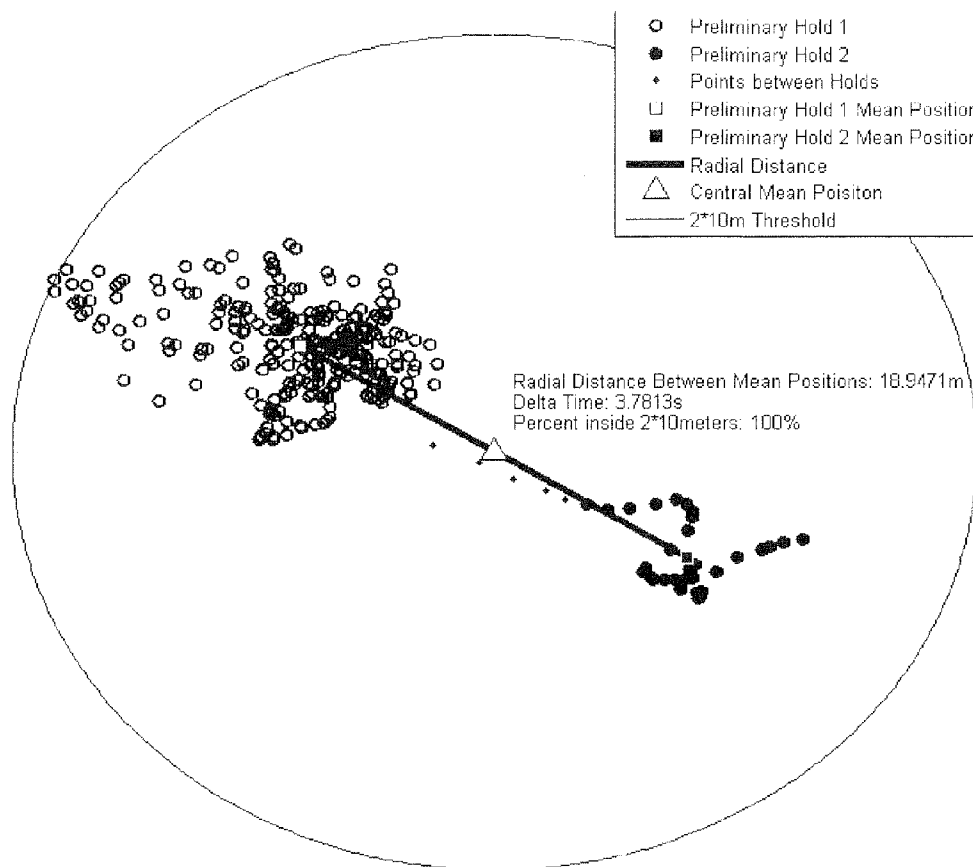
Preliminary Hold 1
Preliminary Hold 2
Points between Holds
Preliminary Hold 1 Mean Position
Preliminary Hold 2 Mean Position
Radial Distance
Central Mean Poisiton
2*10m Threshold

Radial Distance Between Mean Positions: 18.9471m
Delta Time: 3.7813s
Percent inside 2*10meters: 100%